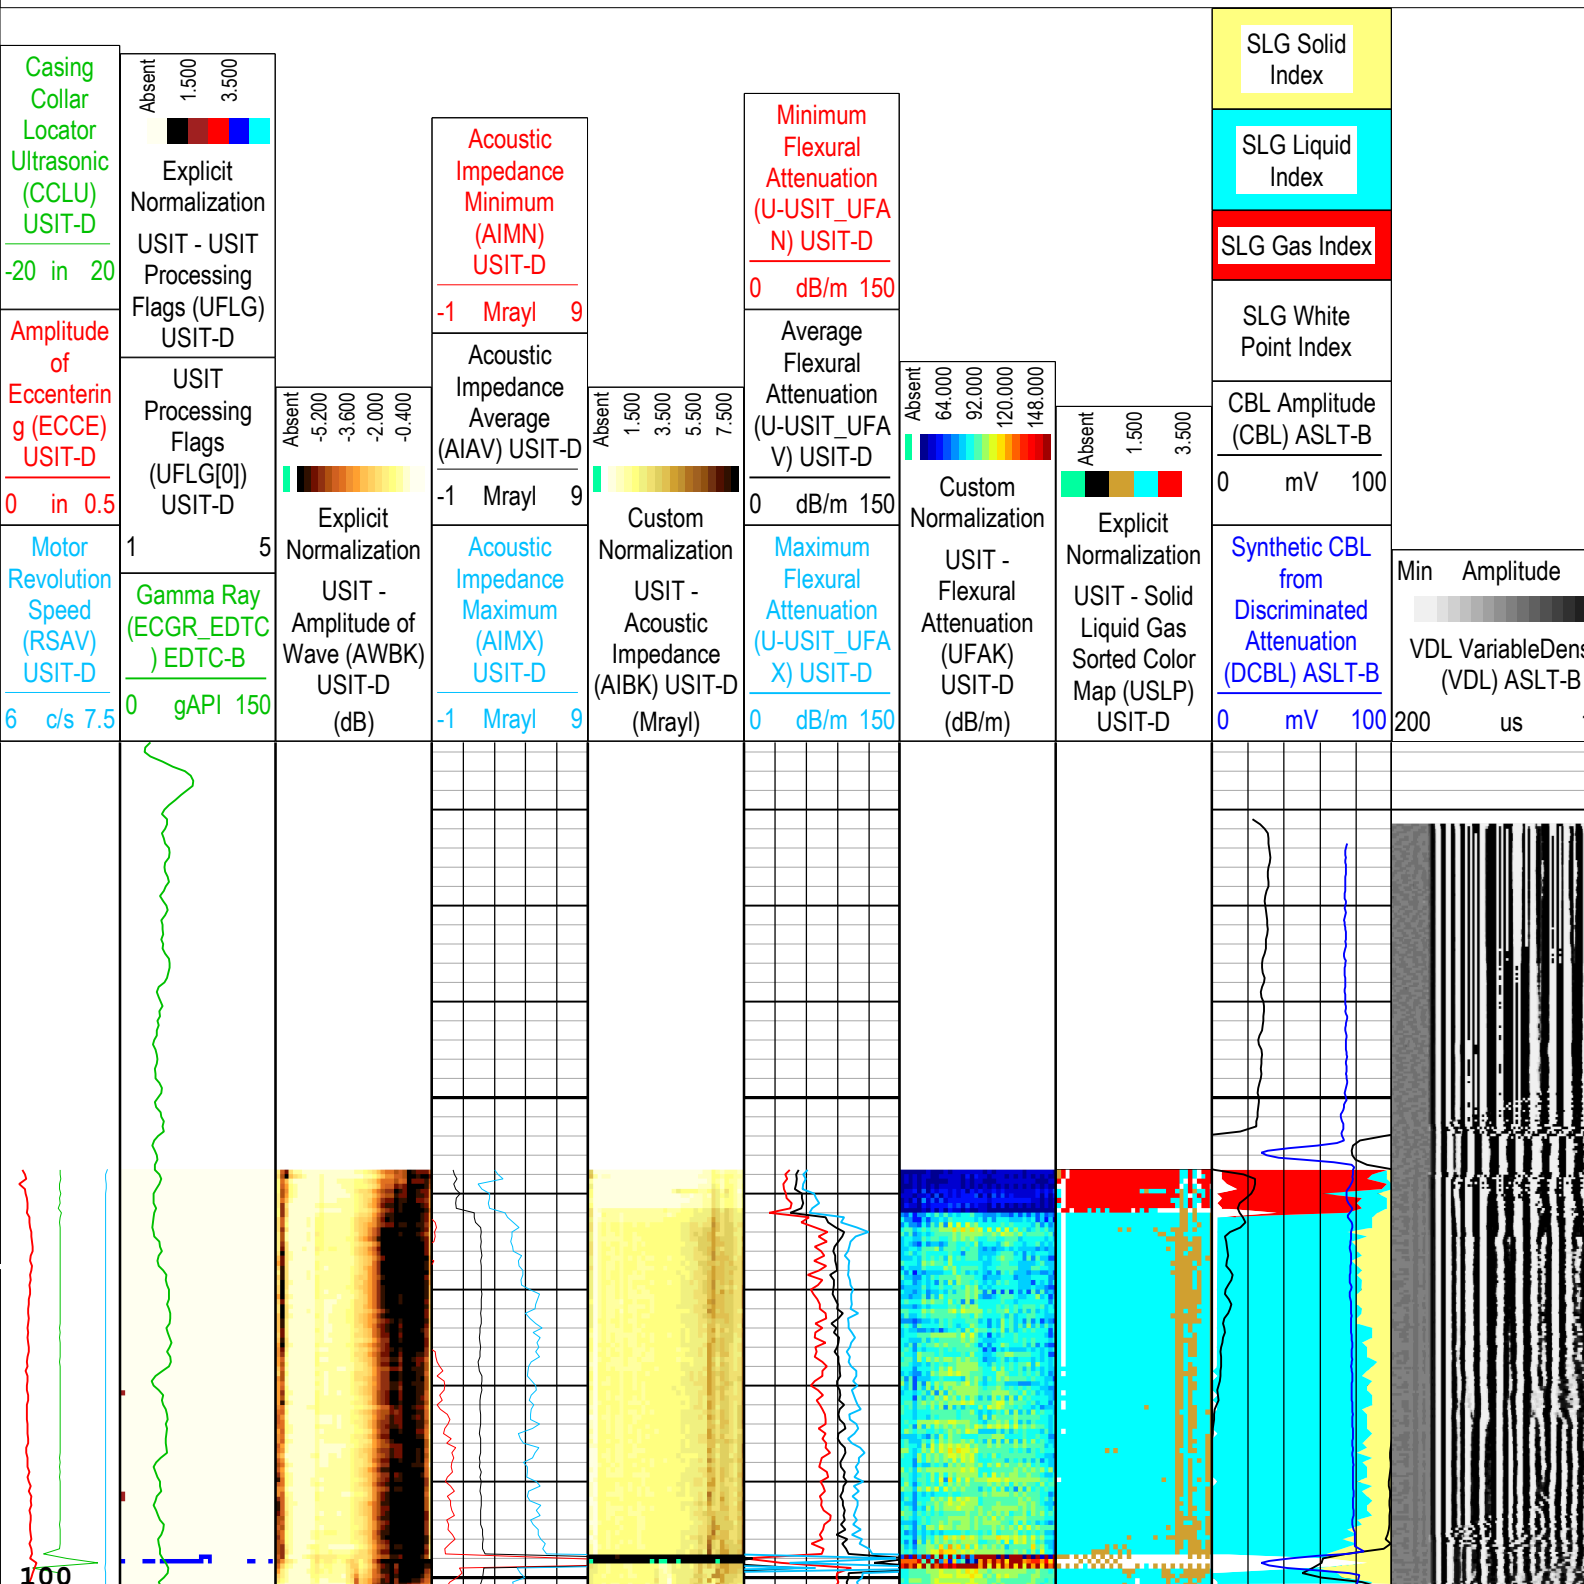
Casing Collar Locator Ultrasonic (CCLU) USIT-D
-20 in 20

Amplitude of Eccentering (ECCE) USIT-D
0 in 0.5

Motor Revolution Speed (RSAV) USIT-D
6 c/s 7.5

Absent 1.500 3.500
Explicit Normalization
USIT - USIT Processing Flags (UFLG) USIT-D

USIT Processing Flags (UFLG[0]) USIT-D
1 5

Gamma Ray (ECGR_EDTC) EDTC-B
0 gAPI 150

Absent -5.200 -3.600 -2.000 -0.400
Explicit Normalization
USIT - Amplitude of Wave (AWBK) USIT-D
(dB)

Acoustic Impedance Minimum (AIMN) USIT-D
-1 Mrayl 9

Acoustic Impedance Average (AIAV) USIT-D
-1 Mrayl 9

Acoustic Impedance Maximum (AIMX) USIT-D
-1 Mrayl 9

Absent 1.500 3.500 5.500 7.500
Custom Normalization
USIT - Acoustic Impedance (AIBK) USIT-D
(Mrayl)

Minimum Flexural Attenuation (U-USIT_UFAN) USIT-D
0 dB/m 150

Average Flexural Attenuation (U-USIT_UFAV) USIT-D
0 dB/m 150

Maximum Flexural Attenuation (U-USIT_UFAX) USIT-D
0 dB/m 150

Absent 64.000 92.000 120.000 148.000
Custom Normalization
USIT - Flexural Attenuation (UFAK) USIT-D
(dB/m)

Absent 1.500 3.500
Explicit Normalization
USIT - Solid Liquid Gas Sorted Color Map (USLP) USIT-D

SLG Solid Index
SLG Liquid Index
SLG Gas Index
SLG White Point Index

CBL Amplitude (CBL) ASLT-B
0 mV 100

Synthetic CBL from Discriminated Attenuation (DCBL) ASLT-B
0 mV 100

Min Amplitude
VDL VariableDens (VDL) ASLT-B
200 us

100